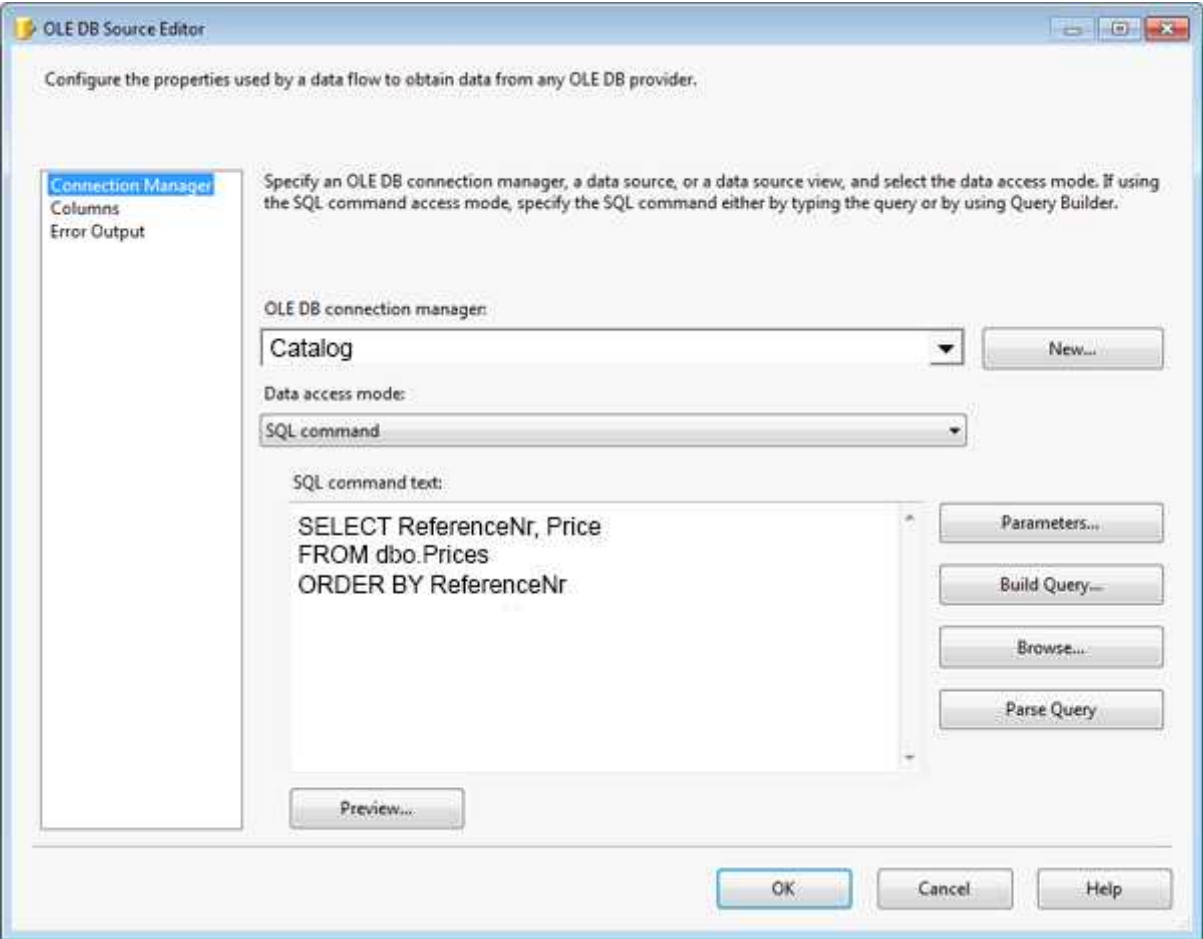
OLE DB Source Editor

Configure the properties used by a data flow to obtain data from any OLE DB provider.

Connection Manager
Columns
Error Output

Specify an OLE DB connection manager, a data source, or a data source view, and select the data access mode. If using the SQL command access mode, specify the SQL command either by typing the query or by using Query Builder.

OLE DB connection manager:

Catalog

New...

Data access mode:

SQL command

SQL command text:

SELECT ReferenceNr, Price
FROM dbo.Prices
ORDER BY ReferenceNr

Parameters...

Build Query...

Browse...

Parse Query

Preview...

OK

Cancel

Help